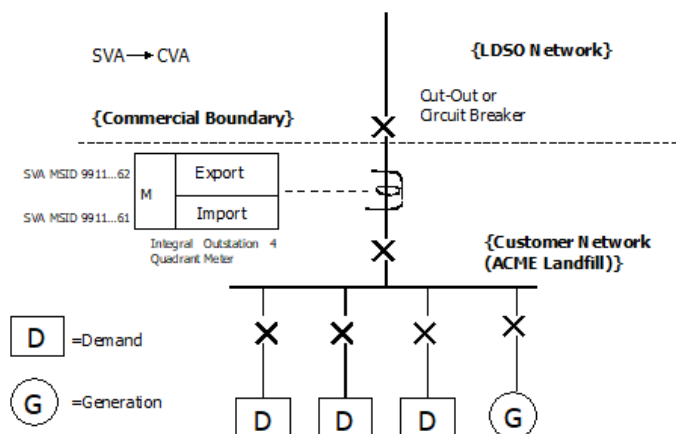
SVA → CVA

{LDSO Network}

Cut-Out or Circuit Breaker

{Commercial Boundary}

SVA MSID 9911...62

SVA MSID 9911...61

M

Export

Import

Integral Outstation 4 Quadrant Meter

{Customer Network (ACME Landfill)}

D =Demand

G =Generation

D

D

D

G